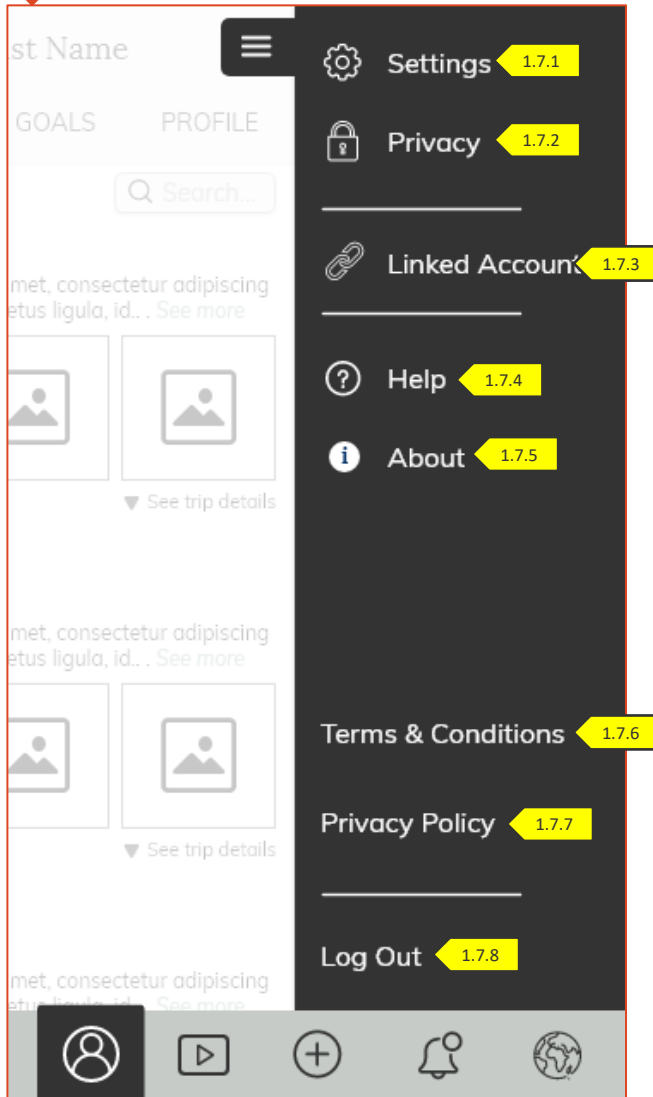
st Name

GOALS PROFILE

Search...

met, consectetur adipiscing etus ligula, id.. . See more

▼ See trip details

met, consectetur adipiscing etus ligula, id.. . See more

▼ See trip details

met, consectetur adipiscing etus ligula, id.. . See more

Settings 1.7.1

Privacy 1.7.2

Linked Accounts 1.7.3

Help 1.7.4

About 1.7.5

Terms & Conditions 1.7.6

Privacy Policy 1.7.7

Log Out 1.7.8